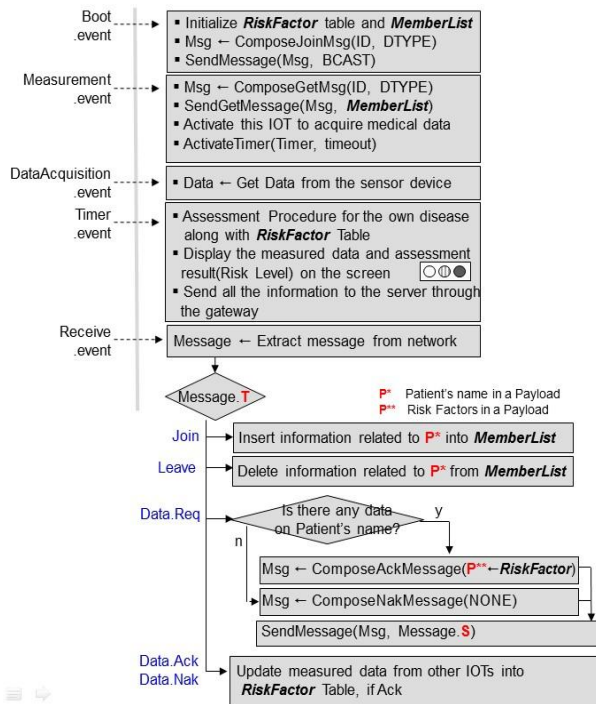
Boot .event

▪ Initialize **RiskFactor** table and **MemberList**
▪ Msg ← ComposeJoinMsg(ID, DTYPE)
▪ SendMessage(Msg, BCAST)

Measurement .event

▪ Msg ← ComposeGetMsg(ID, DTYPE)
▪ SendGetMessage(Msg, **MemberList**)
▪ Activate this IOT to acquire medical data
▪ ActivateTimer(Timer, timeout)

DataAcquisition .event

▪ Data ← Get Data from the sensor device

Timer .event

▪ Assessment Procedure for the own disease along with **RiskFactor** Table
▪ Display the measured data and assessment result(Risk Level) on the screen
▪ Send all the information to the server through the gateway

Receive .event

Message ← Extract message from network

Message.T

P* Patient's name in a Payload
P** Risk Factors in a Payload

Join
Insert information related to P* into **MemberList**

Leave
Delete information related to P* from **MemberList**

Data.Req
Is there any data on Patient's name?
y
n

Msg ← ComposeAckMessage(P**←**RiskFactor**)

Msg ← ComposeNakMessage(NONE)

SendMessage(Msg, Message.S)

Data.Ack
Data.Nak
Update measured data from other IOTs into **RiskFactor** Table, if Ack